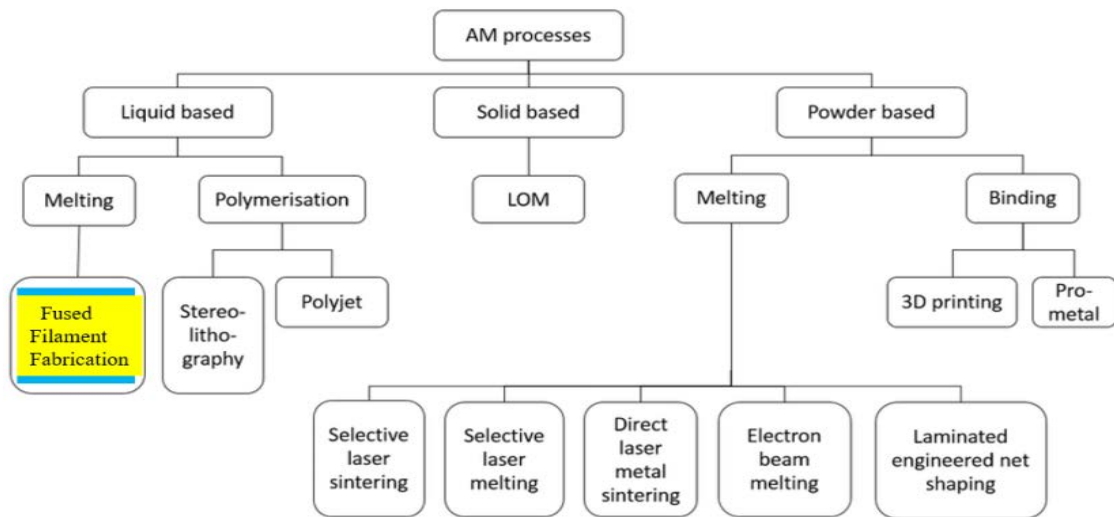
AM processes

Liquid based

Solid based

Powder based

Melting

Polymerisation

LOM

Melting

Binding

Fused Filament Fabrication

Stereolithography

Polyjet

3D printing

Prometal

Selective laser sintering

Selective laser melting

Direct laser metal sintering

Electron beam melting

Laminated engineered net shaping